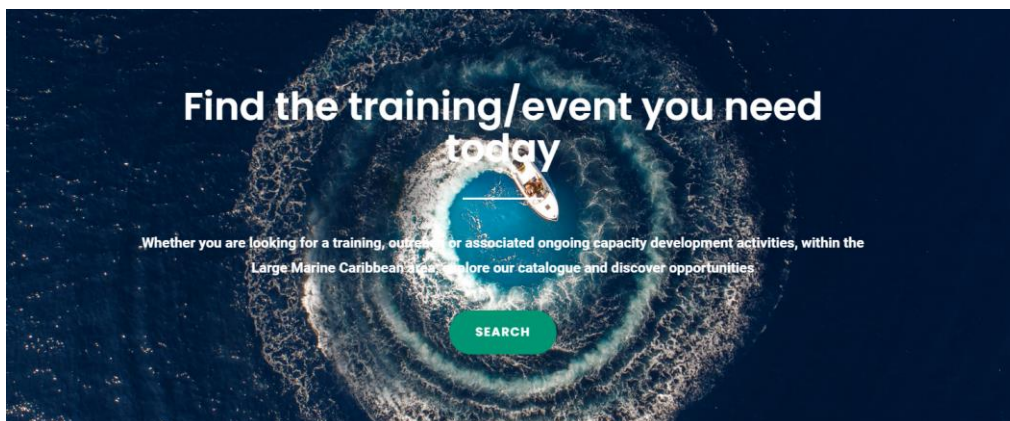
Find the training/event you need today

.Whether you are looking for a training, outreach or associated ongoing capacity development activities, within the Large Marine Caribbean area, explore our catalogue and discover opportunities

SEARCH